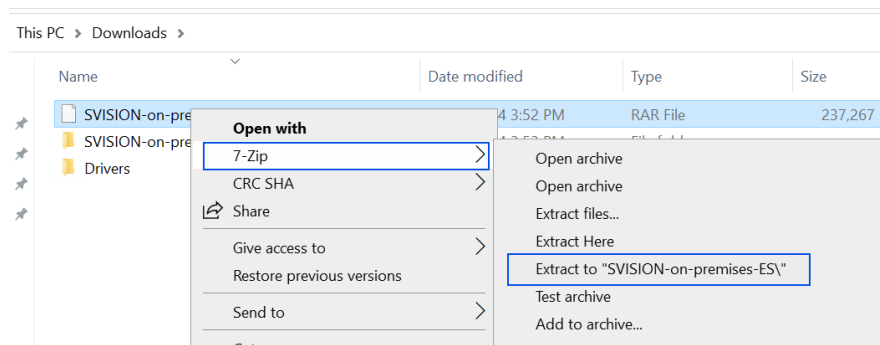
This PC > Downloads >

| Name | Date modified | Type | Size |
|---|---|---|---|
| SVISION-on-pre | 4 3:52 PM | RAR File | 237,267 |
| SVISION-on-pre | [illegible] | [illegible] | |
| Drivers | | | |

Open with
7-Zip
CRC SHA
Share
Give access to
Restore previous versions
Send to
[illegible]

Open archive
Open archive
Extract files...
Extract Here
Extract to "SVISION-on-premises-ES\"
Test archive
Add to archive...